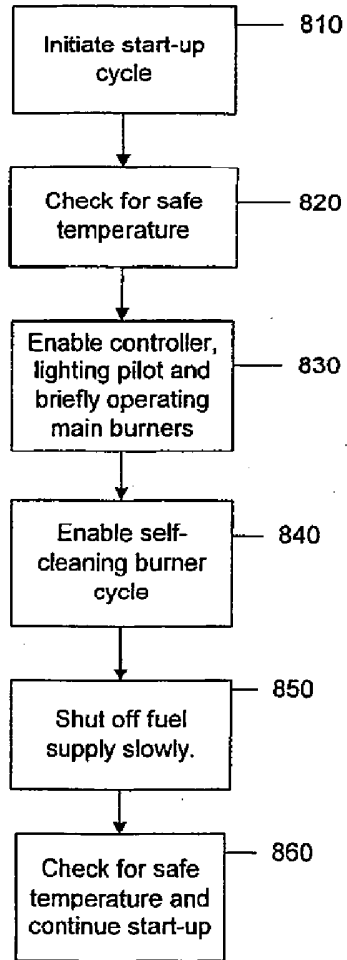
Initiate start-up cycle

810

Check for safe temperature

820

Enable controller, lighting pilot and briefly operating main burners

830

Enable self-cleaning burner cycle

840

Shut off fuel supply slowly.

850

Check for safe temperature and continue start-up

860